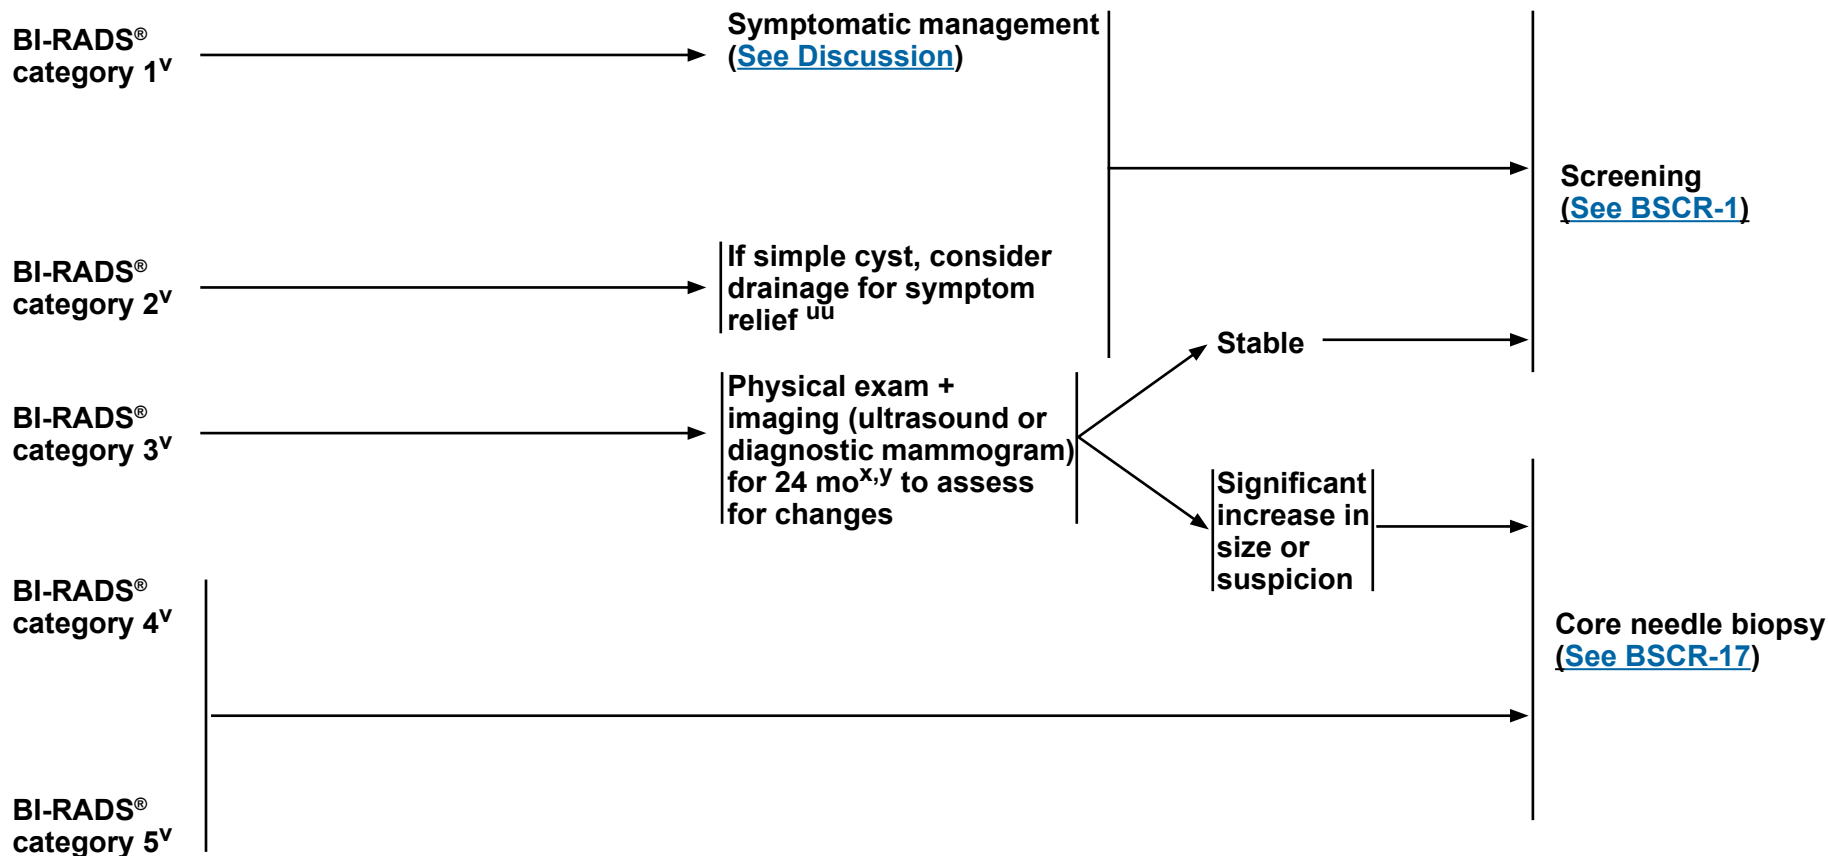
BI-RADS® category 1$^{v}$

Symptomatic management (See Discussion)

Screening (See BSCR-1)

BI-RADS® category 2$^{v}$

If simple cyst, consider drainage for symptom relief $^{uu}$

Stable

BI-RADS® category 3$^{v}$

Physical exam + imaging (ultrasound or diagnostic mammogram) for 24 mo$^{x,y}$ to assess for changes

Significant increase in size or suspicion

BI-RADS® category 4$^{v}$

Core needle biopsy (See BSCR-17)

BI-RADS® category 5$^{v}$